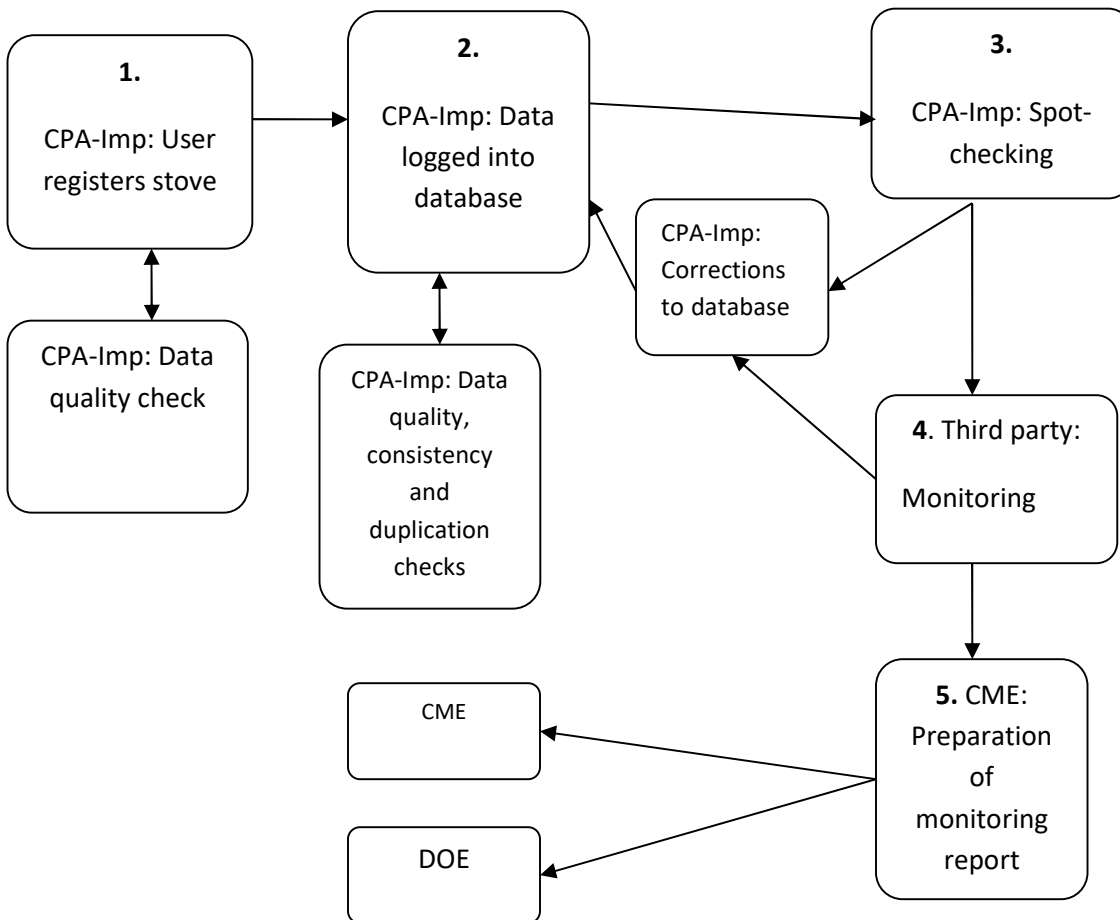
1.

CPA-Imp: User registers stove

CPA-Imp: Data quality check

2.

CPA-Imp: Data logged into database

CPA-Imp: Data quality, consistency and duplication checks

3.

CPA-Imp: Spot-checking

CPA-Imp: Corrections to database

4. Third party:

Monitoring

5. CME: Preparation of monitoring report

CME

DOE